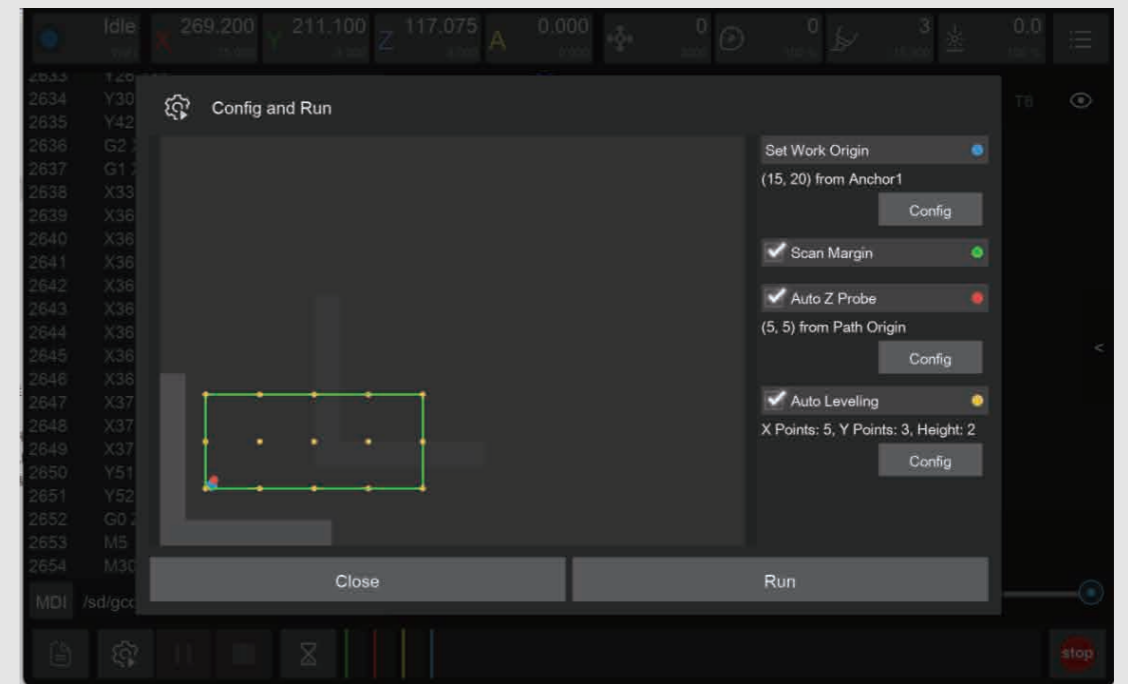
Idle X 269.200 Y 211.100 Z 117.075 A 0.000 0 0 3 0.0

2633 Y26
2634 Y30
2635 Y42
2636 G2
2637 G1
2638 X33
2639 X36
2640 X36
2641 X36
2642 X36
2643 X36
2644 X36
2645 X36
2646 X36
2647 X37
2648 X37
2649 X37
2650 Y51
2651 Y52
2652 G0
2653 M5
2654 M30

T8

Config and Run

Set Work Origin
(15, 20) from Anchor1
Config

Scan Margin

Auto Z Probe
(5, 5) from Path Origin
Config

Auto Leveling
X Points: 5, Y Points: 3, Height: 2
Config

Close
Run

MDI /sd/gc

stop